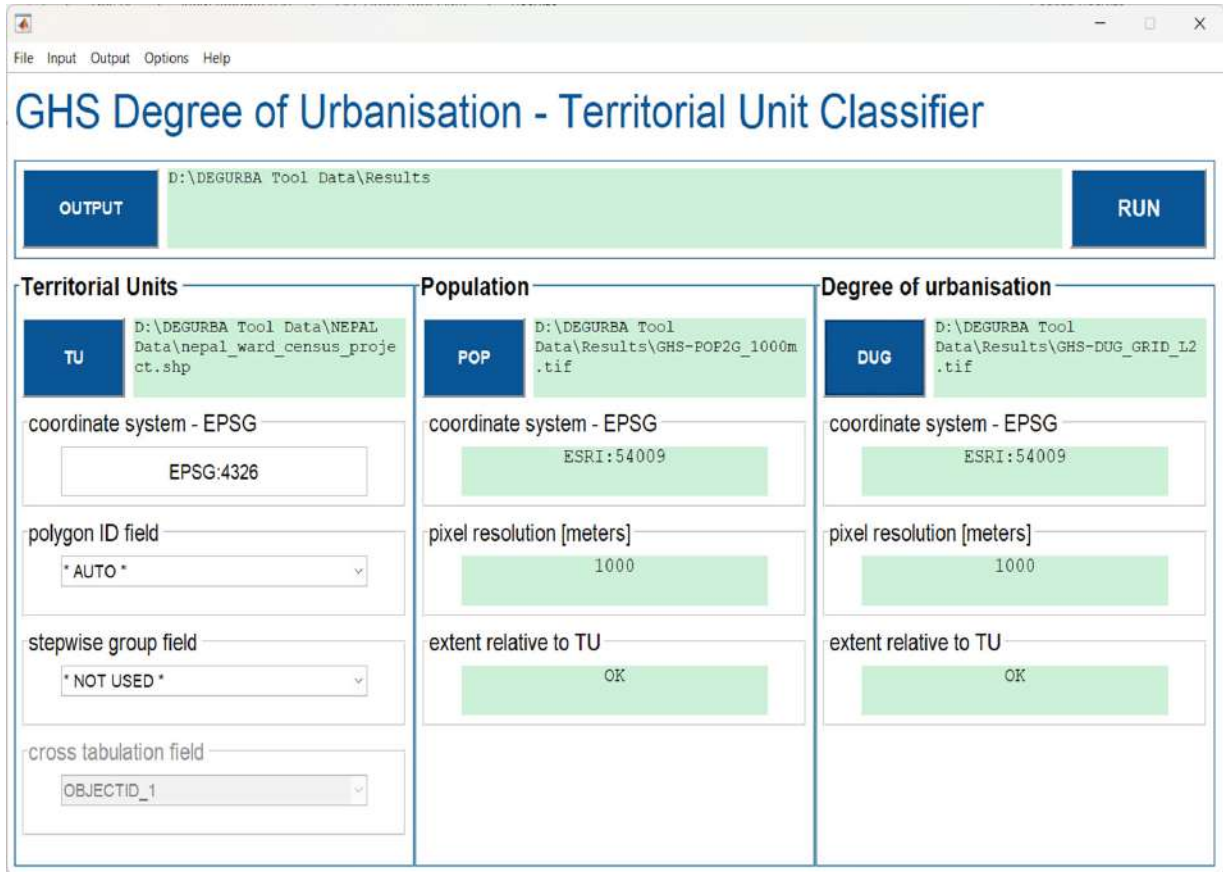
File Input Output Options Help

GHS Degree of Urbanisation - Territorial Unit Classifier

OUTPUT
D:\DEGURBA Tool Data\Results
RUN

Territorial Units

TU
D:\DEGURBA Tool Data\NEPAL Data\nepal_ward_census_project.shp

coordinate system - EPSG
EPSG:4326

polygon ID field
* AUTO *

stepwise group field
* NOT USED *

cross tabulation field
OBJECTID_1

Population

POP
D:\DEGURBA Tool Data\Results\GHS-POP2G_1000m.tif

coordinate system - EPSG
ESRI:54009

pixel resolution [meters]
1000

extent relative to TU
OK

Degree of urbanisation

DUG
D:\DEGURBA Tool Data\Results\GHS-DUG_GRID_L2.tif

coordinate system - EPSG
ESRI:54009

pixel resolution [meters]
1000

extent relative to TU
OK